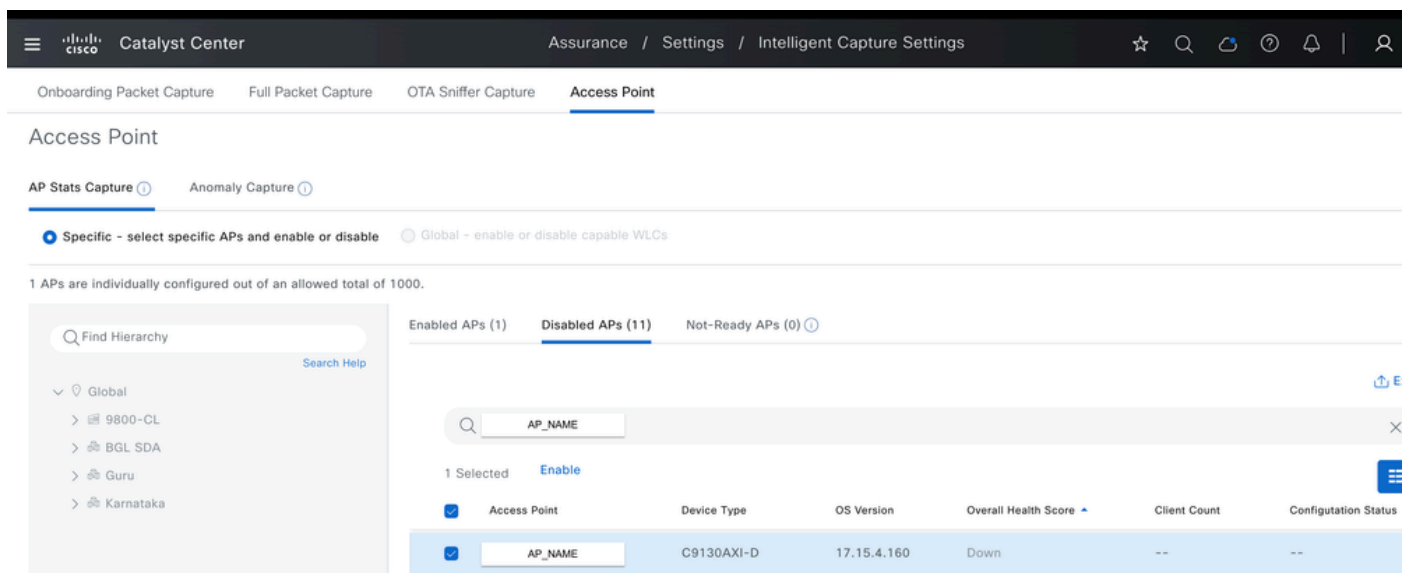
cisco Catalyst Center

Assurance / Settings / Intelligent Capture Settings

Onboarding Packet Capture Full Packet Capture OTA Sniffer Capture Access Point

Access Point

AP Stats Capture Anomaly Capture

Specific - select specific APs and enable or disable Global - enable or disable capable WLCs

1 APs are individually configured out of an allowed total of 1000.

Find Hierarchy

Search Help

Global

9800-CL

BGL SDA

Guru

Karnataka

Enabled APs (1) Disabled APs (11) Not-Ready APs (0)

E

AP_NAME

1 Selected Enable

| Access Point | Device Type | OS Version | Overall Health Score | Client Count | Configutation Status |
|---|---|---|---|---|---|
| AP_NAME | C9130AXI-D | 17.15.4.160 | Down | -- | -- |